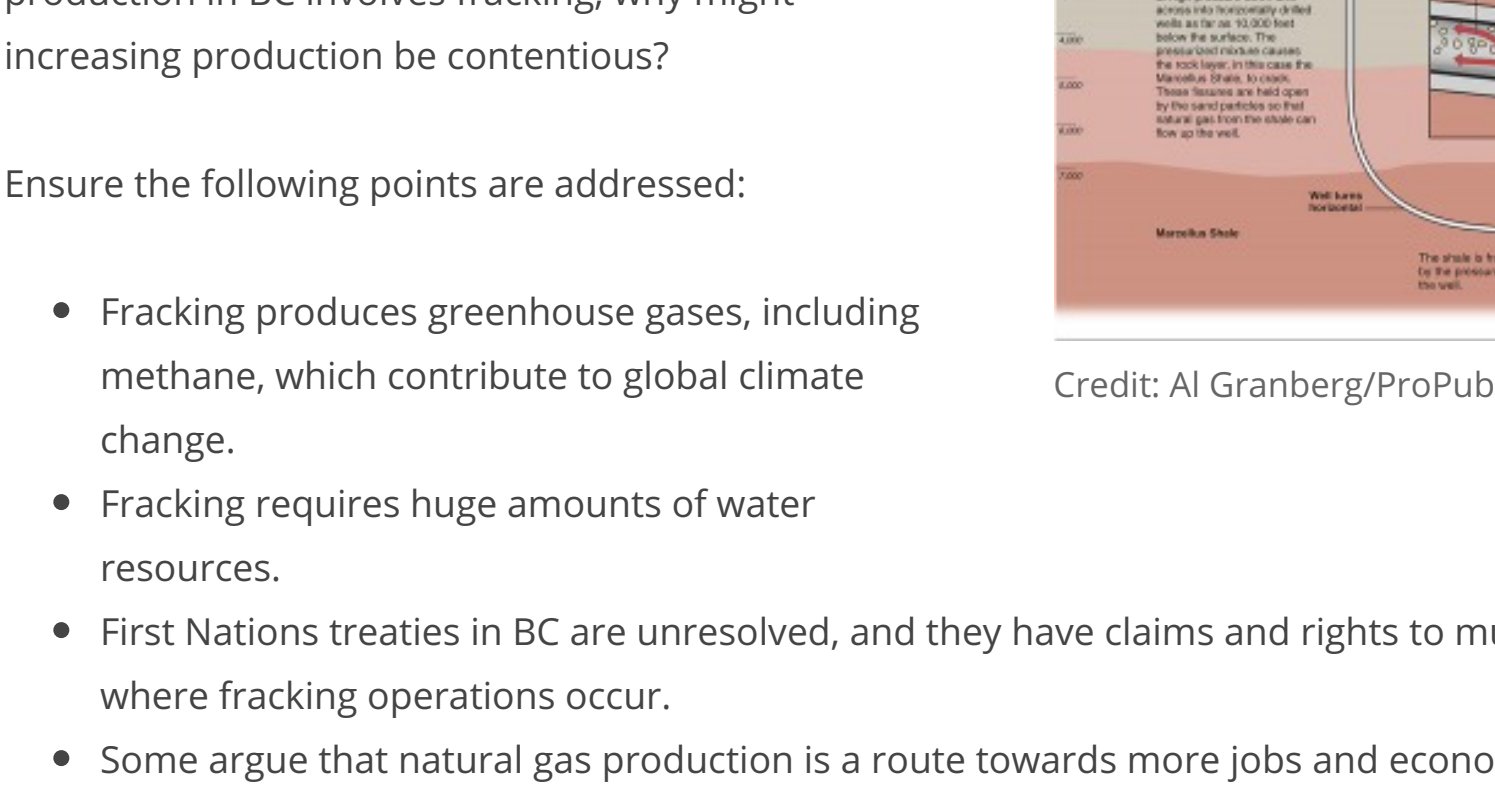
production in BC involves fracking, why might increasing production be contentious?

Ensure the following points are addressed:

- Fracking produces greenhouse gases, including methane, which contribute to global climate change.
- Fracking requires huge amounts of water resources.
- First Nations treaties in BC are unresolved, and they have claims and rights to mu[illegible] where fracking operations occur.
- Some argue that natural gas production is a route towards more jobs and econo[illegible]

across into horizontally drilled wells as far as 10,000 feet below the surface. The pressurized mixture causes the rock layer, in this case the Marcellus Shale, to crack. These fissures are held open by the sand particles so that natural gas from the shale can flow up the well.

4,000
5,000
6,000
7,000

Well turns horizontal

Marcellus Shale

The shale is fr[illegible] by the pressur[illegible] the well.

Credit: Al Granberg/ProPub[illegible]